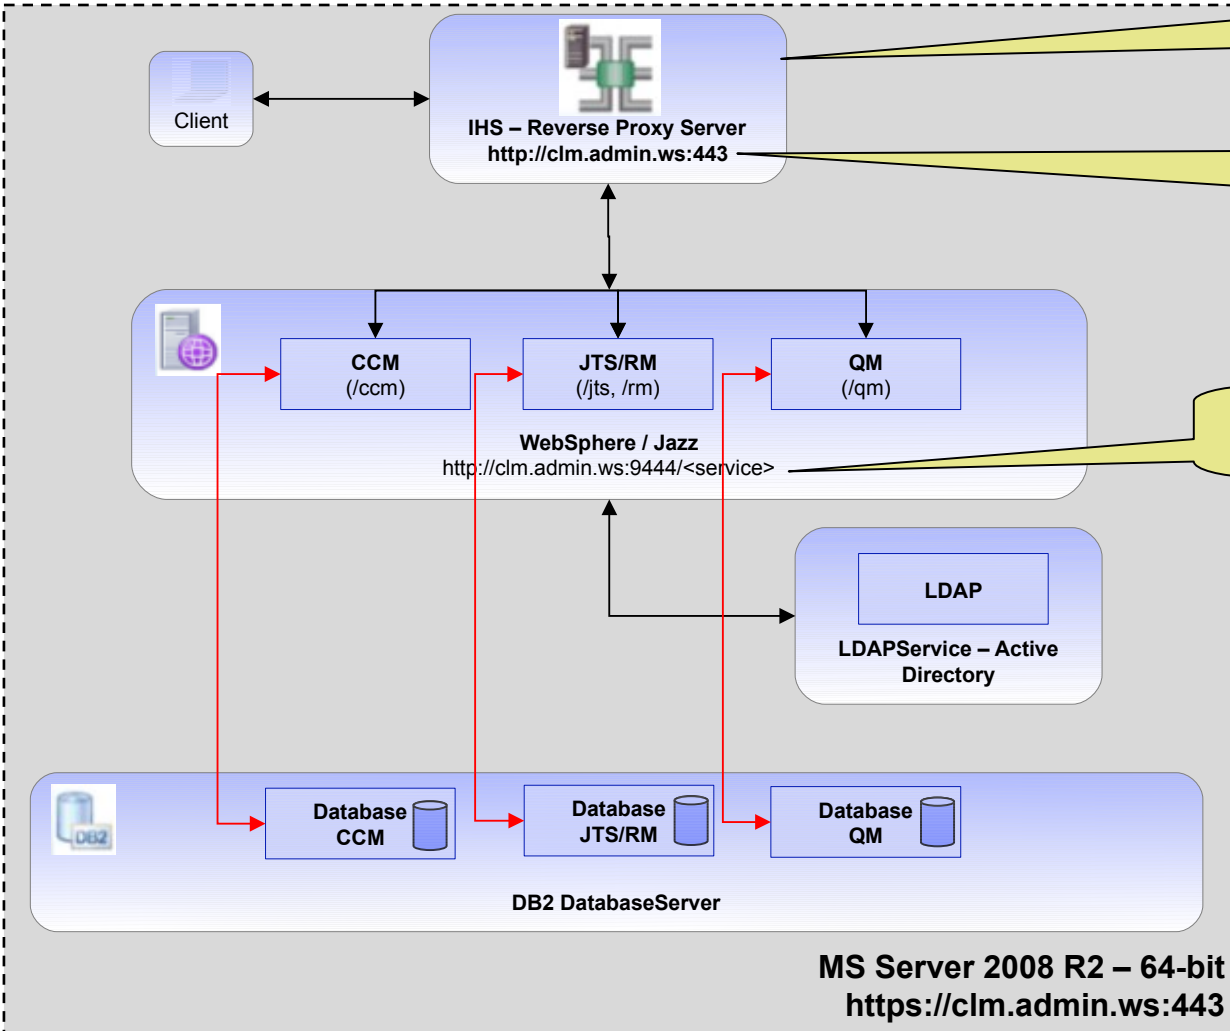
Client

IHS – Reverse Proxy Server
http://clm.admin.ws:443

CCM
(/ccm)

JTS/RM
(/jts, /rm)

QM
(/qm)

WebSphere / Jazz
http://clm.admin.ws:9444/<service>

LDAP

LDAPService – Active Directory

DB2

Database CCM

Database JTS/RM

Database QM

DB2 DatabaseServer

MS Server 2008 R2 – 64-bit
https://clm.admin.ws:443